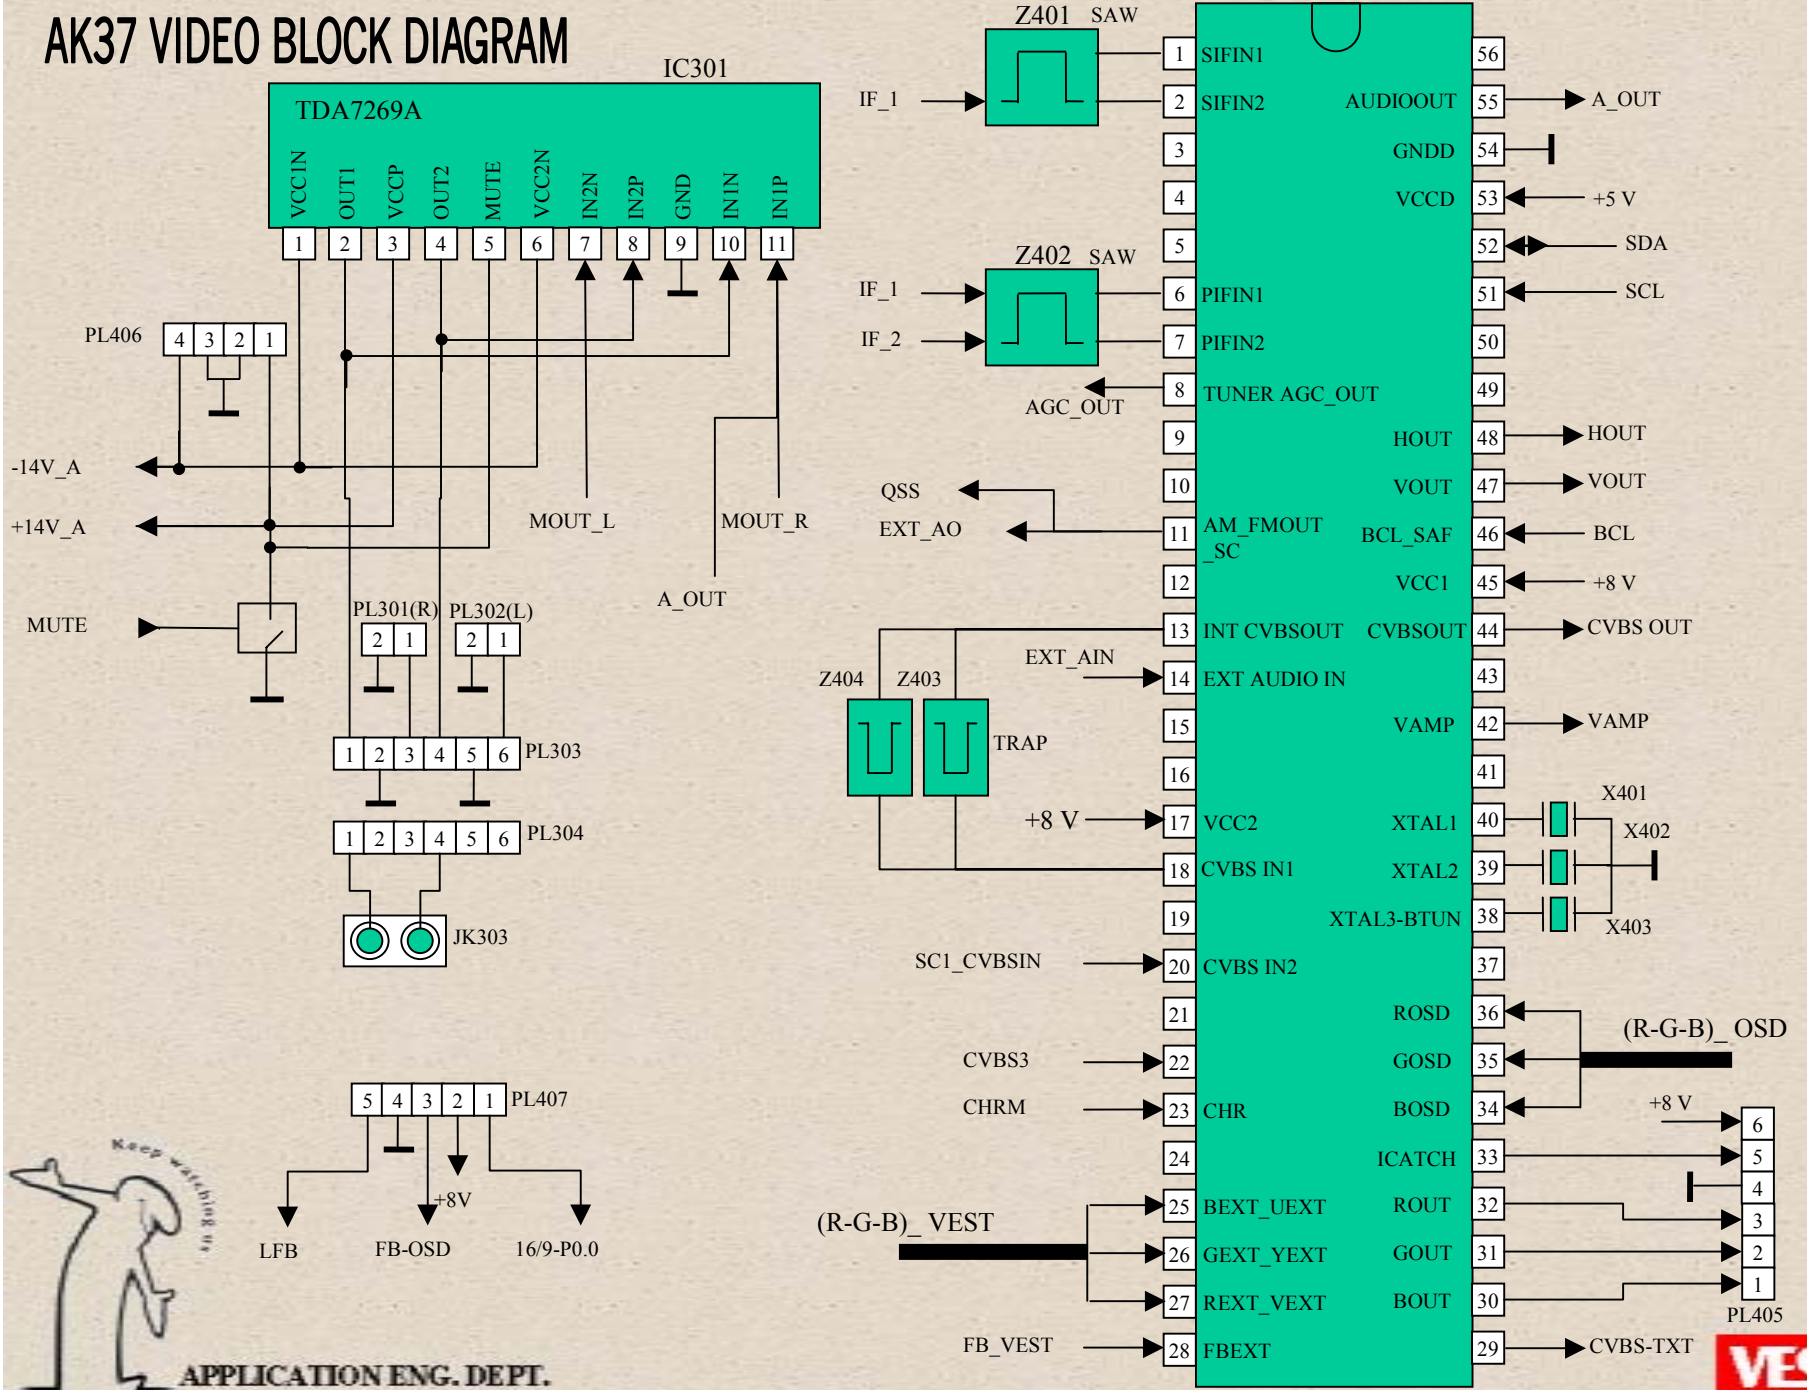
AK37 VIDEO BLOCK DIAGRAM

IC301
TDA7269A
VCC1N OUT1 VCCP OUT2 MUTE VCC2N IN2N IN2P GND IN1N IN1P
1 2 3 4 5 6 7 8 9 10 11

PL406
4 3 2 1

-14V_A
+14V_A
MUTE
MOUT_L
MOUT_R
A_OUT

PL301(R) PL302(L)
2 1 2 1
1 2 3 4 5 6 PL303
1 2 3 4 5 6 PL304
JK303

5 4 3 2 1 PL407
+8V
LFB FB-OSD 16/9-P0.0

Keep watching us
APPLICATION ENG. DEPT.

Z401 SAW
IF_1
Z402 SAW
IF_1
IF_2
AGC_OUT
QSS
EXT_AO
EXT_AIN
Z404 Z403
TRAP
+8 V
SC1_CVBSIN
CVBS3
CHRM
(R-G-B)_ VEST
FB_VEST

1 SIFIN1
2 SIFIN2
3
4
5
6 PIFIN1
7 PIFIN2
8 TUNER AGC_OUT
9
10
11 AM_FMOUT _SC
12
13 INT CVBSOUT
14 EXT AUDIO IN
15
16
17 VCC2
18 CVBS IN1
19
20 CVBS IN2
21
22
23 CHR
24
25 BEXT_UEXT
26 GEXT_YEXT
27 REXT_VEXT
28 FBEXT

56
AUDIOOUT 55
GNDD 54
VCCD 53
52
51
50
49
HOUT 48
VOUT 47
BCL_SAF 46
VCC1 45
CVBSOUT 44
43
VAMP 42
41
XTAL1 40
XTAL2 39
XTAL3-BTUN 38
37
ROSD 36
GOSD 35
BOSD 34
ICATCH 33
ROUT 32
GOUT 31
BOUT 30
29

A_OUT
+5 V
SDA
SCL
HOUT
VOUT
BCL
+8 V
CVBS OUT
VAMP
X401
X402
X403
(R-G-B)_ OSD
+8 V
6
5
4
3
2
1
PL405
CVBS-TXT
VE